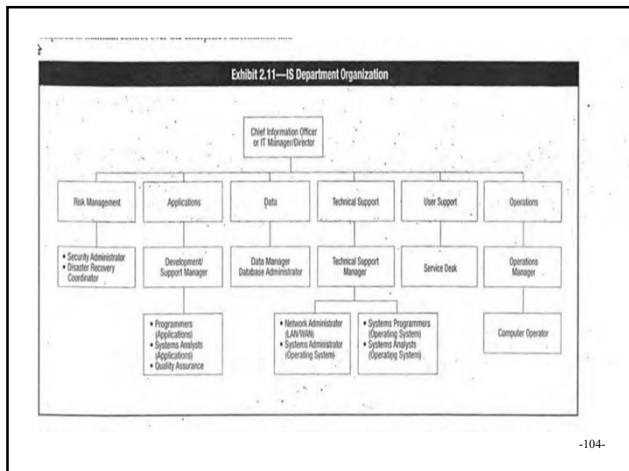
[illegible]

Exhibit 2.11—IS Department Organization

Chief Information Officer or IT Manager/Director

Risk Management

Applications

Data

Technical Support

User Support

Operations

• Security Administrator
• Disaster Recovery Coordinator

Development/ Support Manager

Data Manager
Database Administrator

Technical Support Manager

Service Desk

Operations Manager

• Programmers (Applications)
• Systems Analysts (Applications)
• Quality Assurance

• Network Administrator (LAN/WAN)
• Systems Administrator (Operating System)

• Systems Programmers (Operating System)
• Systems Analysts (Operating System)

Computer Operator

-104-